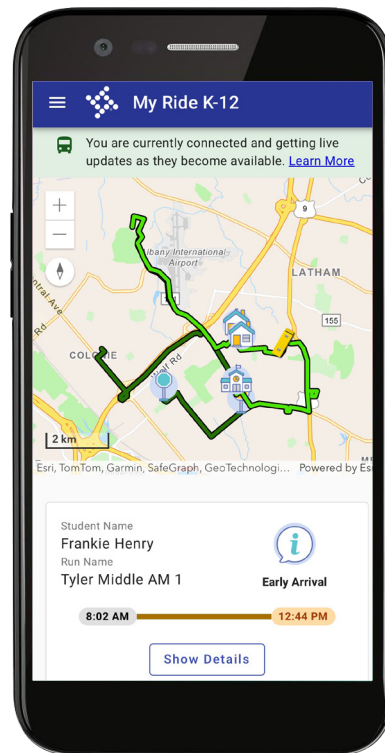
My Ride K-12

You are currently connected and getting live updates as they become available. Learn More

9
Albany International Airport
LATHAM
155
Central Ave
Rd
COLONIE
Wolf Rd
2 km
Esri, TomTom, Garmin, SafeGraph, GeoTechnologi... Powered by Es

Student Name
Frankie Henry
Run Name
Tyler Middle AM 1
Early Arrival
8:02 AM
12:44 PM
Show Details